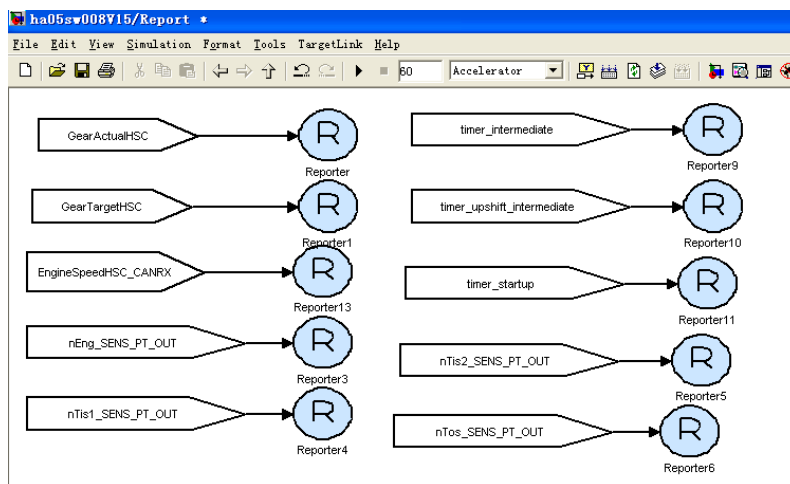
ha05sw008V15/Report *

File Edit View Simulation Format Tools TargetLink Help

60 Accelerator

GearActualHSC
R
Reporter

GearTargetHSC
R
Reporter1

EngineSpeedHSC_CANRX
R
Reporter13

nEng_SENS_PT_OUT
R
Reporter3

nTis1_SENS_PT_OUT
R
Reporter4

timer_intermediate
R
Reporter9

timer_upshift_intermediate
R
Reporter10

timer_startup
R
Reporter11

nTis2_SENS_PT_OUT
R
Reporter5

nTos_SENS_PT_OUT
R
Reporter6